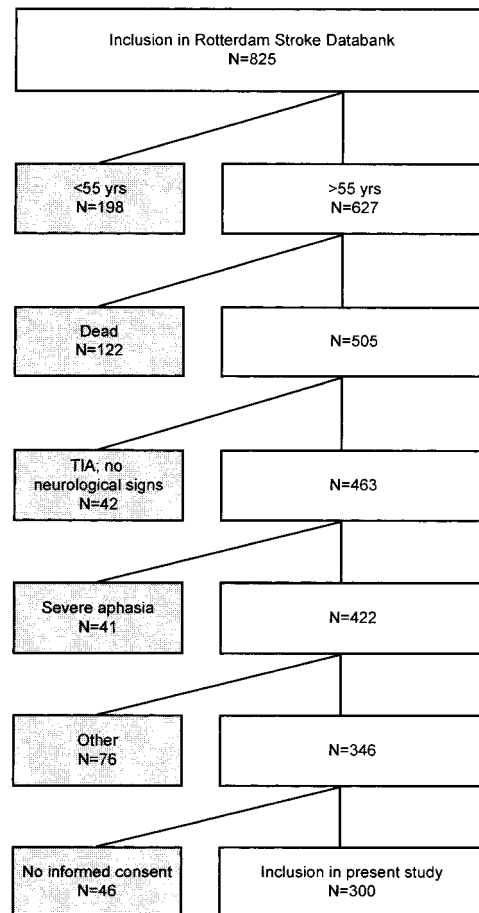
Inclusion in Rotterdam Stroke Databank
N=825

<55 yrs
N=198

>55 yrs
N=627

Dead
N=122

N=505

TIA, no neurological signs
N=42

N=463

Severe aphasia
N=41

N=422

Other
N=76

N=346

No informed consent
N=46

Inclusion in present study
N=300